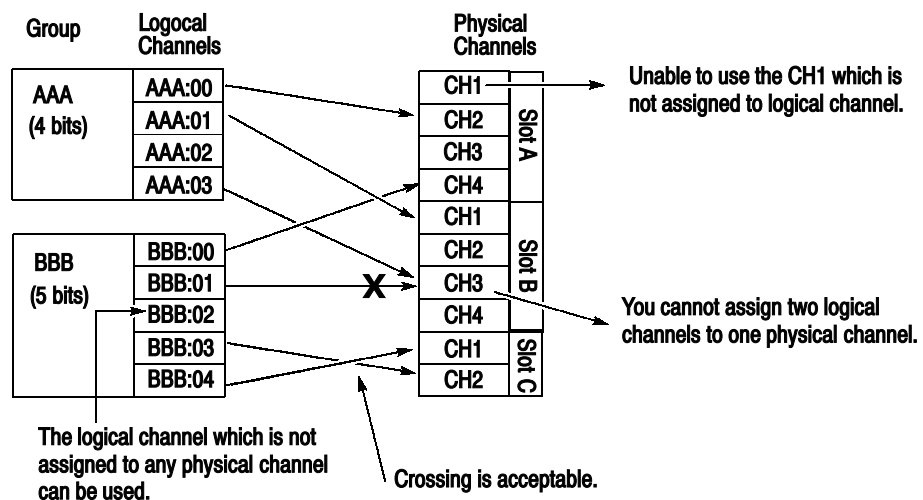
Group

Logocal Channels

Physical Channels

AAA (4 bits)

AAA:00
AAA:01
AAA:02
AAA:03

BBB (5 bits)

BBB:00
BBB:01
BBB:02
BBB:03
BBB:04

CH1
CH2
CH3
CH4

Slot A

CH1
CH2
CH3
CH4

Slot B

CH1
CH2

Slot C

X

Unable to use the CH1 which is not assigned to logical channel.

You cannot assign two logical channels to one physical channel.

The logical channel which is not assigned to any physical channel can be used.

Crossing is acceptable.